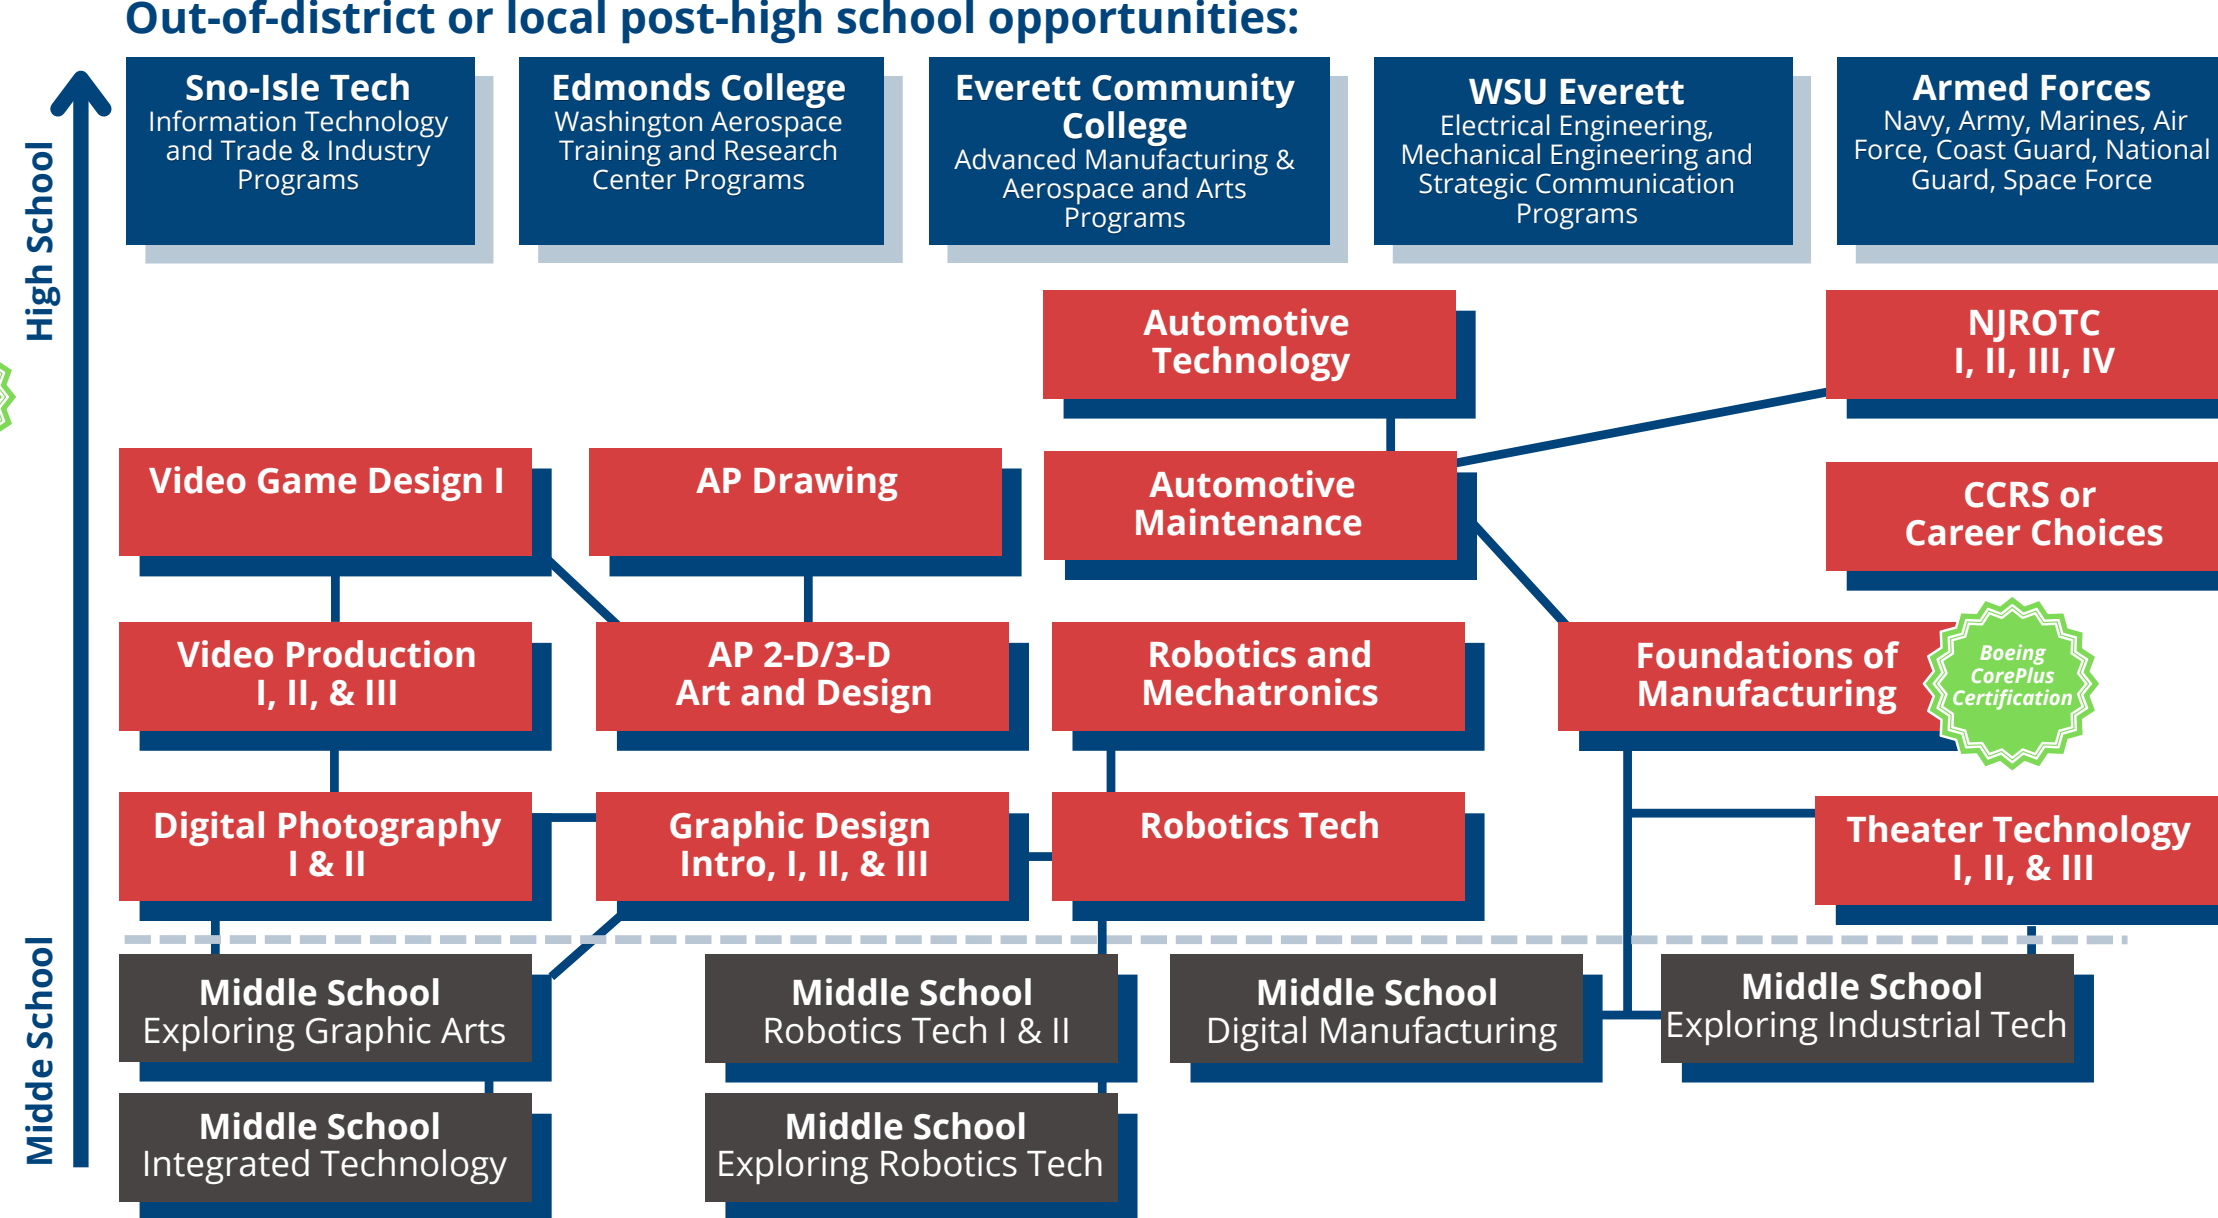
Out-of-district or local post-high school opportunities:

High School

Middle School

Sno-Isle Tech
Information Technology and Trade & Industry Programs

Edmonds College
Washington Aerospace Training and Research Center Programs

Everett Community College
Advanced Manufacturing & Aerospace and Arts Programs

WSU Everett
Electrical Engineering, Mechanical Engineering and Strategic Communication Programs

Armed Forces
Navy, Army, Marines, Air Force, Coast Guard, National Guard, Space Force

Automotive Technology

NJROTC
I, II, III, IV

Video Game Design I

AP Drawing

Automotive Maintenance

CCRS or Career Choices

Video Production
I, II, & III

AP 2-D/3-D
Art and Design

Robotics and Mechatronics

Foundations of Manufacturing

Boeing CorePlus Certification

Digital Photography
I & II

Graphic Design
Intro, I, II, & III

Robotics Tech

Theater Technology
I, II, & III

Middle School
Exploring Graphic Arts

Middle School
Robotics Tech I & II

Middle School
Digital Manufacturing

Middle School
Exploring Industrial Tech

Middle School
Integrated Technology

Middle School
Exploring Robotics Tech